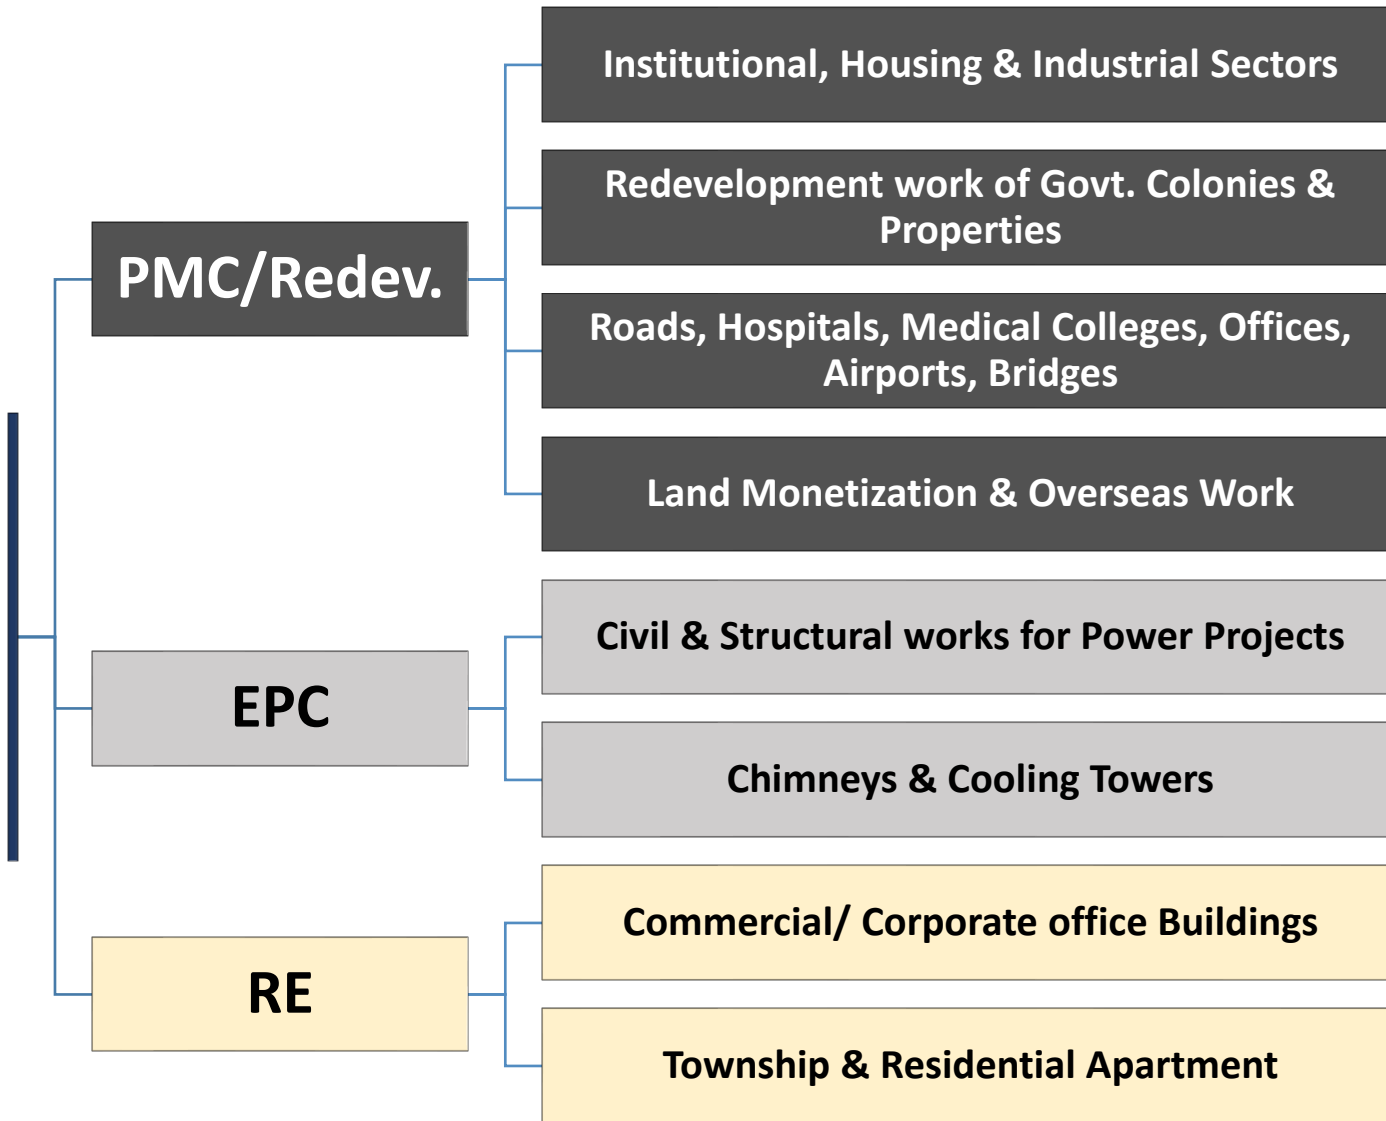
PMC/Redev.

Institutional, Housing & Industrial Sectors

Redevelopment work of Govt. Colonies & Properties

Roads, Hospitals, Medical Colleges, Offices, Airports, Bridges

Land Monetization & Overseas Work

EPC

Civil & Structural works for Power Projects

Chimneys & Cooling Towers

RE

Commercial/ Corporate office Buildings

Township & Residential Apartment